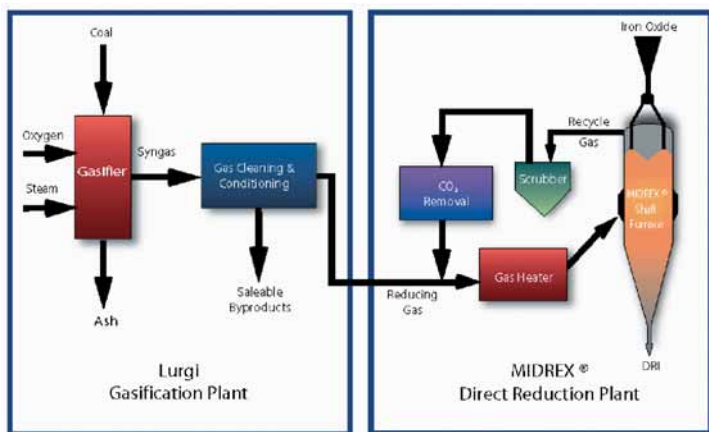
Coal

Oxygen

Steam

Gasifier

Syngas

Gas Cleaning & Conditioning

Saleable Byproducts

Ash

Lurgi Gasification Plant

Iron Oxide

Recycle Gas

$CO_2$ Removal

Scrubber

MIDREX® Shaft Furnace

Gas Heater

Reducing Gas

DRI

MIDREX® Direct Reduction Plant